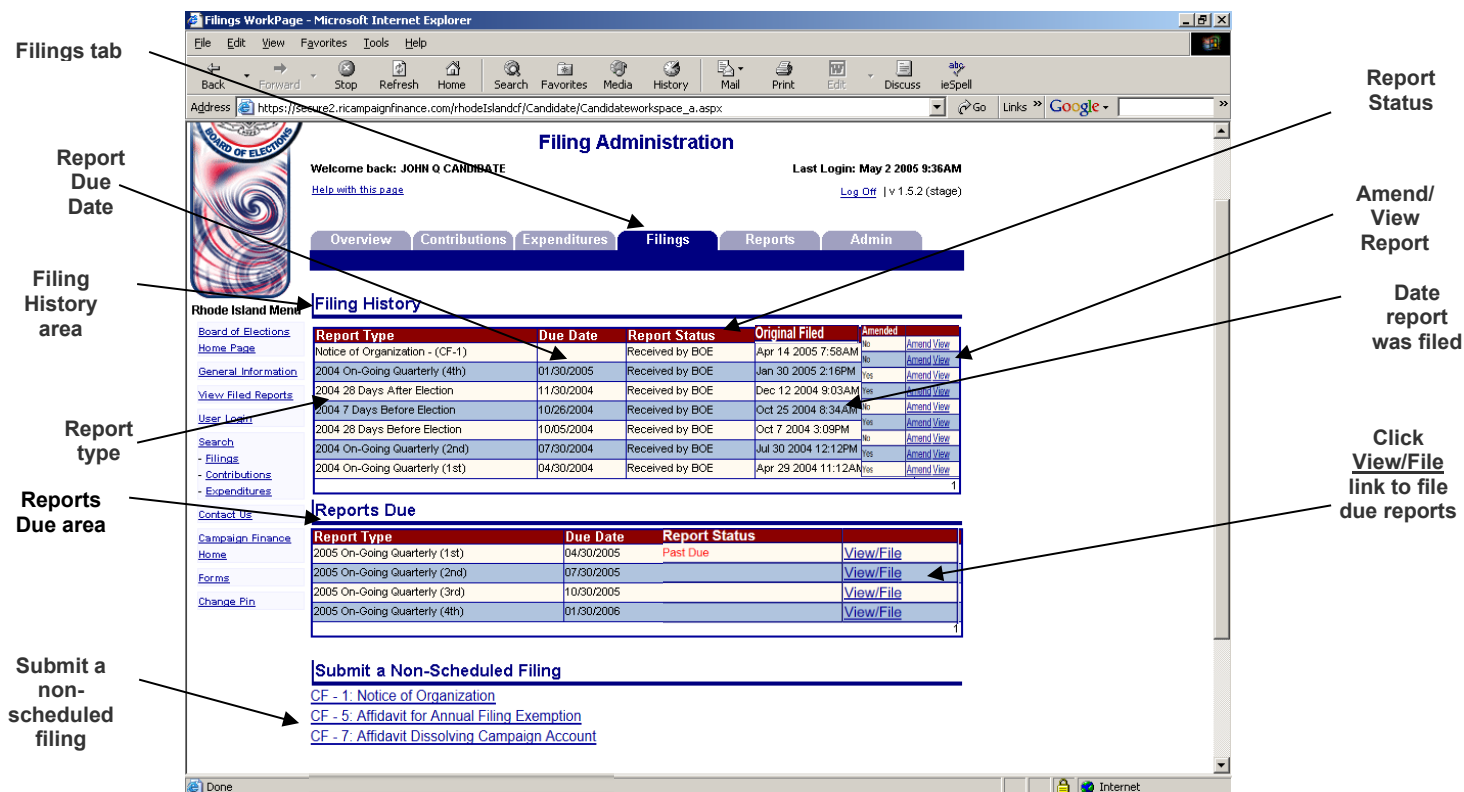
Filings tab

Report Due Date

Filing History area

Report type

Reports Due area

Submit a non-scheduled filing

Report Status

Amend/ View Report

Date report was filed

Click View/File link to file due reports

Filings WorkPage - Microsoft Internet Explorer

File Edit View Favorites Tools Help

Back Forward Stop Refresh Home Search Favorites Media History Mail Print Edit Discuss ieSpell

Address https://secure2.ricampaignfinance.com/rhodeIslandcf/Candidate/Candidateworkspace_a.aspx Go Links Google

BOARD OF ELECTIONS

Filing Administration

Welcome back: JOHN Q CANDIDATE

Last Login: May 2 2005 9:36AM

Help with this page

Log Off | v 1.5.2 (stage)

Overview Contributions Expenditures Filings Reports Admin

Rhode Island Menu

Board of Elections Home Page

General Information

View Filed Reports

User Login

Search
- Filings
- Contributions
- Expenditures

Contact Us

Campaign Finance Home

Forms

Change Pin

Filing History

| Report Type | Due Date | Report Status | Original Filed | Amended | |
|---|---|---|---|---|---|
| Notice of Organization - (CF-1) | | Received by BOE | Apr 14 2005 7:58AM | No | Amend View |
| 2004 On-Going Quarterly (4th) | 01/30/2005 | Received by BOE | Jan 30 2005 2:16PM | No | Amend View |
| 2004 28 Days After Election | 11/30/2004 | Received by BOE | Dec 12 2004 9:03AM | Yes | Amend View |
| 2004 7 Days Before Election | 10/26/2004 | Received by BOE | Oct 25 2004 8:34AM | Yes | Amend View |
| 2004 28 Days Before Election | 10/05/2004 | Received by BOE | Oct 7 2004 3:09PM | No | Amend View |
| 2004 On-Going Quarterly (2nd) | 07/30/2004 | Received by BOE | Jul 30 2004 12:12PM | No | Amend View |
| 2004 On-Going Quarterly (1st) | 04/30/2004 | Received by BOE | Apr 29 2004 11:12AM | Yes | Amend View |

1

Reports Due

| Report Type | Due Date | Report Status | |
|---|---|---|---|
| 2005 On-Going Quarterly (1st) | 04/30/2005 | Past Due | View/File |
| 2005 On-Going Quarterly (2nd) | 07/30/2005 | | View/File |
| 2005 On-Going Quarterly (3rd) | 10/30/2005 | | View/File |
| 2005 On-Going Quarterly (4th) | 01/30/2006 | | View/File |

1

Submit a Non-Scheduled Filing

CF - 1: Notice of Organization
CF - 5: Affidavit for Annual Filing Exemption
CF - 7: Affidavit Dissolving Campaign Account

Done Internet